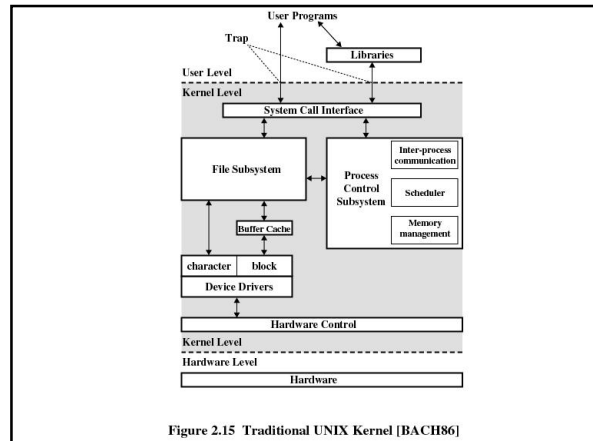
User Programs

Trap

Libraries

User Level

Kernel Level

System Call Interface

File Subsystem

Process Control Subsystem

Inter-process communication

Scheduler

Memory management

Buffer Cache

character

block

Device Drivers

Hardware Control

Kernel Level

Hardware Level

Hardware

Figure 2.15 Traditional UNIX Kernel [BACH86]